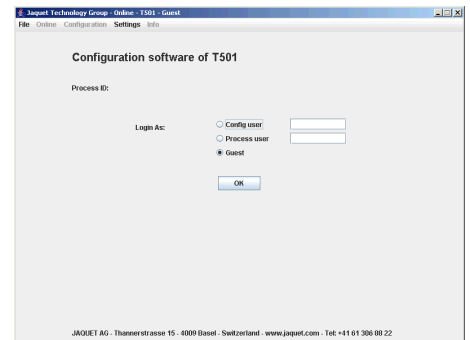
Jaquet Technology Group - Online - T501 - Guest

File Online Configuration Settings Info

Configuration software of T501

Process ID:

Login As:

Config user

Process user

Guest

OK

JAQUET AG - Thannerstrasse 15 - 4009 Basel - Switzerland - www.jaquet.com - Tel: +41 61 306 88 22